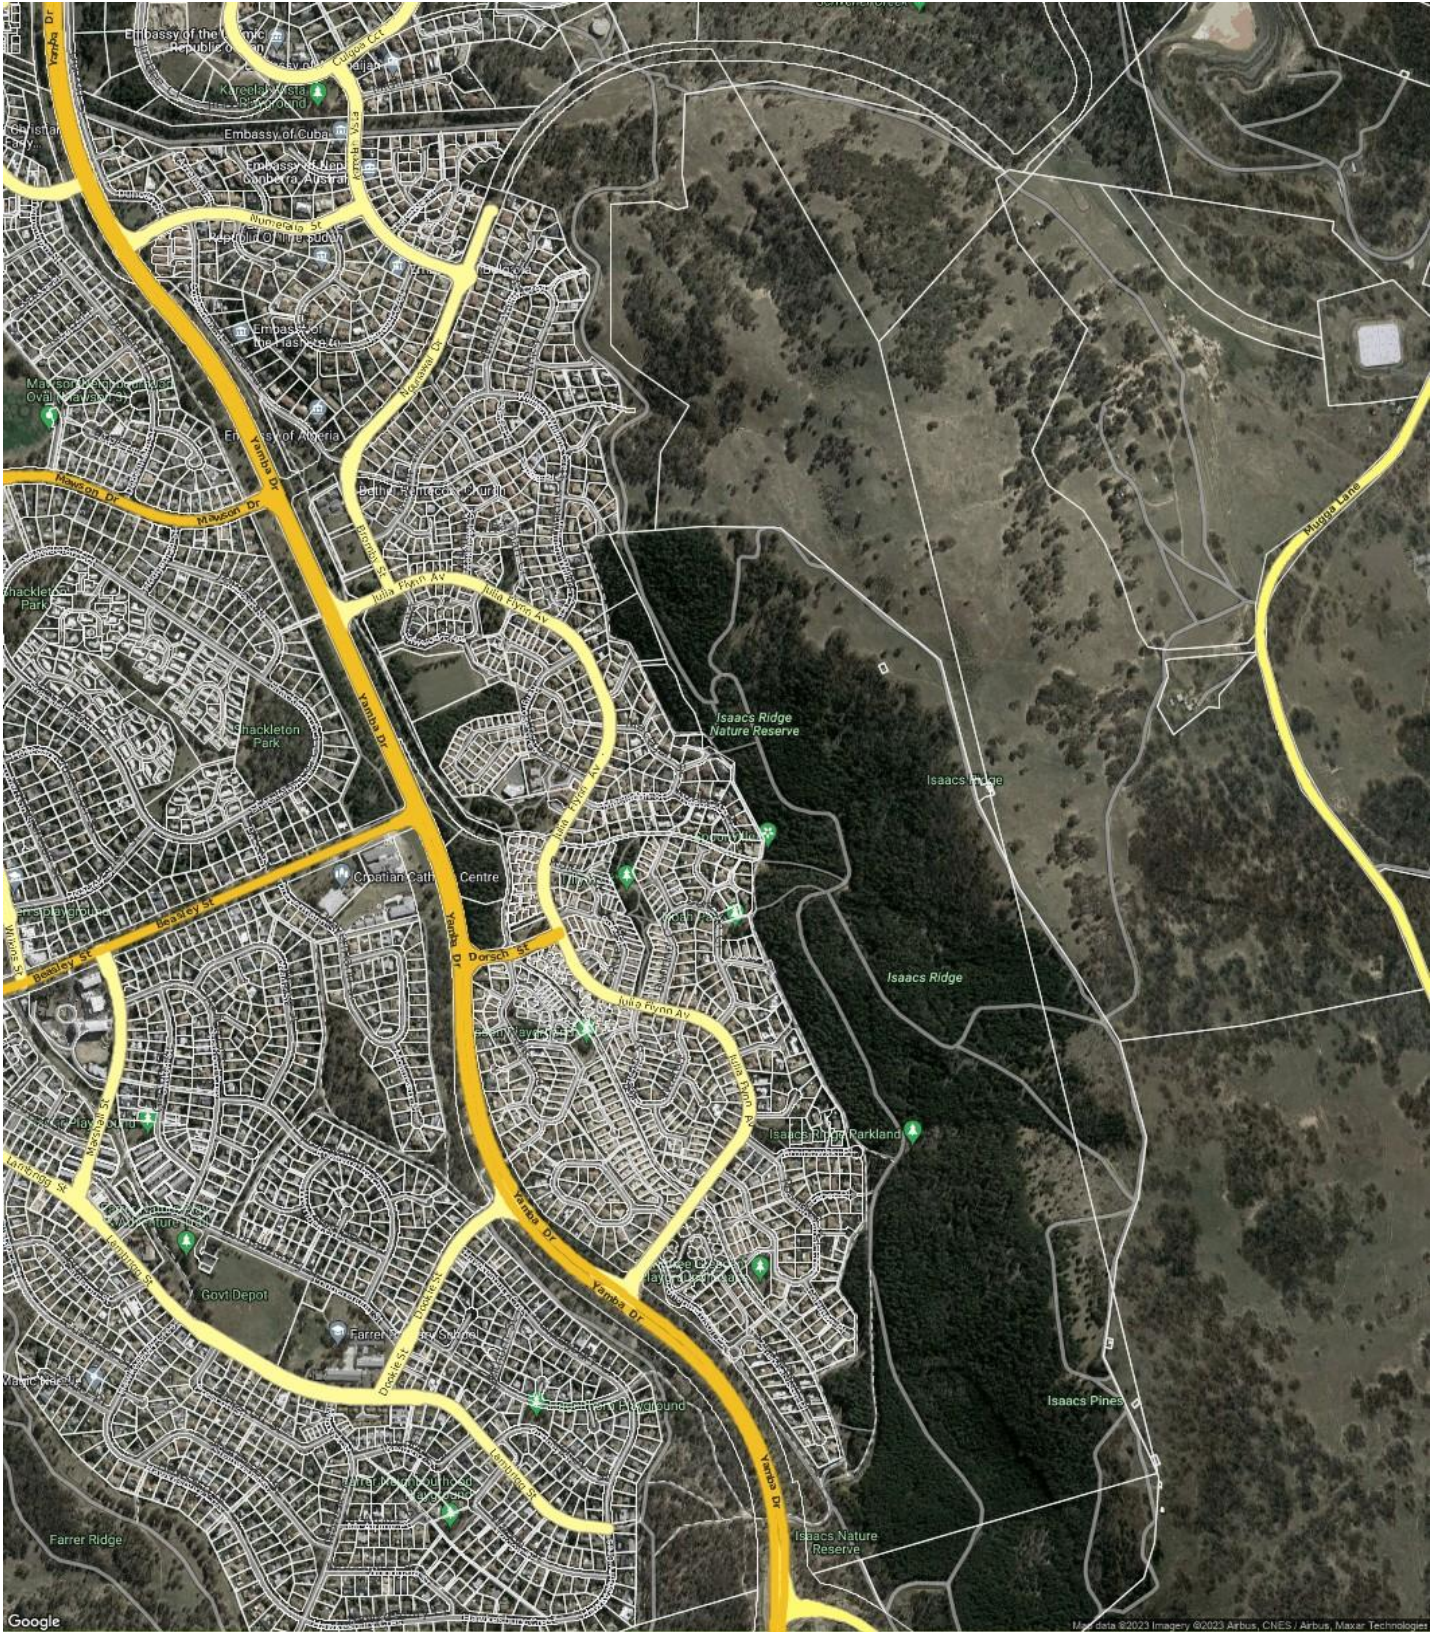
Embassy of the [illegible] Republic of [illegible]
Kareelah Vista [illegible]
Embassy of Cuba
Embassy of Nepal Canberra, Australia
Numeralla St
Embassy of the Sudan
Embassy of the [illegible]
Narrabundah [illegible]
Embassy of Algeria
Mawson Dr
Mawson Dr
Julia Flynn Av
Julia Flynn Av
Shackleton Park
Shackleton Park
Yamba Dr
Isaacs Ridge Nature Reserve
Isaacs Ridge
Isaacs Ridge
Croatian Cath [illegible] Centre
Beasley St
Beasley St
Dorsch St
Julia Flynn Av
Julia Flynn Av
Isaacs Ridge Parkland
Yamba Dr
Yamba Dr
Govt Depot
Farrer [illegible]
Dookie St
Isaacs Pines
Yamba Dr
Farrer Ridge
Isaacs Nature Reserve
Mugga Lane
Google
Map data ©2023 Imagery ©2023 Airbus, CNES / Airbus, Maxar Technologies